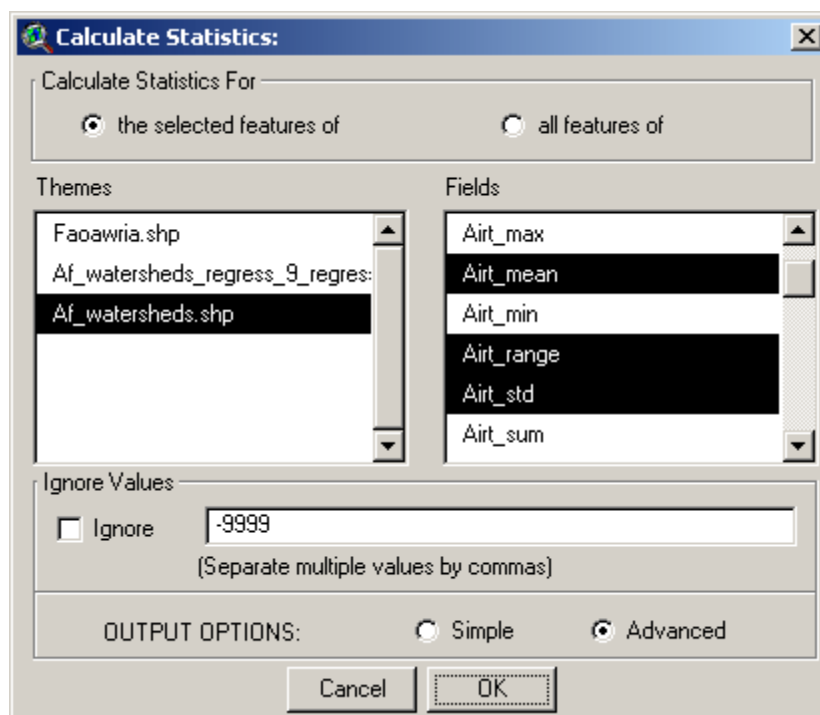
Calculate Statistics:

Calculate Statistics For

the selected features of

all features of

Themes

Faoawria.shp

Af_watersheds_regress_9_regres

Af_watersheds.shp

Fields

Airt_max

Airt_mean

Airt_min

Airt_range

Airt_std

Airt_sum

Ignore Values

Ignore

-9999

(Separate multiple values by commas)

OUTPUT OPTIONS:

Simple

Advanced

Cancel

OK